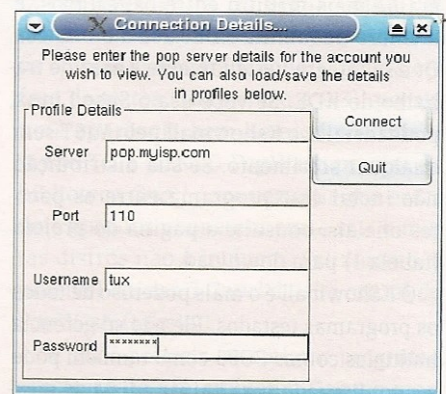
Connection Details...

Please enter the pop server details for the account you wish to view. You can also load/save the details in profiles below.

Profile Details

Server pop.myisp.com

Port 110

Username tux

Password ********

Connect

Quit